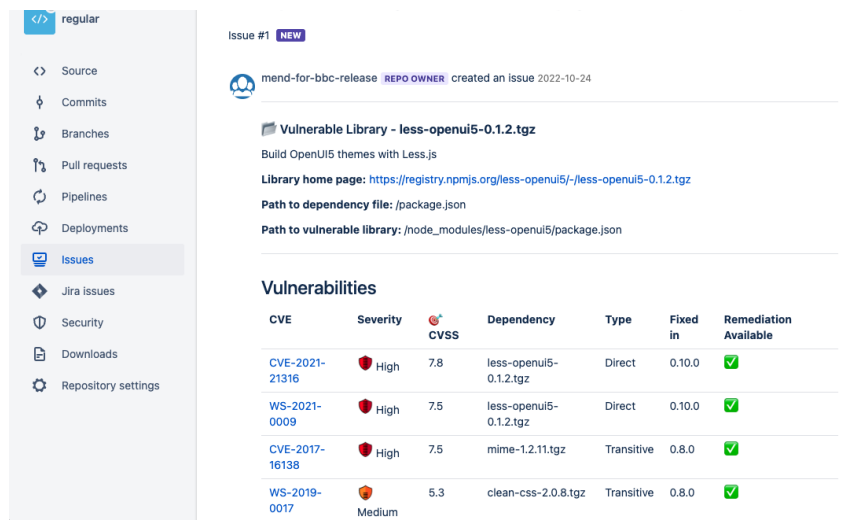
regular

Source
Commits
Branches
Pull requests
Pipelines
Deployments
Issues
Jira issues
Security
Downloads
Repository settings

Issue #1 NEW

mend-for-bbc-release REPO OWNER created an issue 2022-10-24

Vulnerable Library - less-openui5-0.1.2.tgz

Build OpenUI5 themes with Less.js

**Library home page:** https://registry.npmjs.org/less-openui5/-/less-openui5-0.1.2.tgz

**Path to dependency file:** /package.json

**Path to vulnerable library:** /node_modules/less-openui5/package.json

Vulnerabilities

| CVE | Severity | CVSS | Dependency | Type | Fixed in | Remediation Available |
|---|---|---|---|---|---|---|
| CVE-2021-21316 | High | 7.8 | less-openui5-0.1.2.tgz | Direct | 0.10.0 | ✅ |
| WS-2021-0009 | High | 7.5 | less-openui5-0.1.2.tgz | Direct | 0.10.0 | ✅ |
| CVE-2017-16138 | High | 7.5 | mime-1.2.11.tgz | Transitive | 0.8.0 | ✅ |
| WS-2019-0017 | Medium | 5.3 | clean-css-2.0.8.tgz | Transitive | 0.8.0 | ✅ |